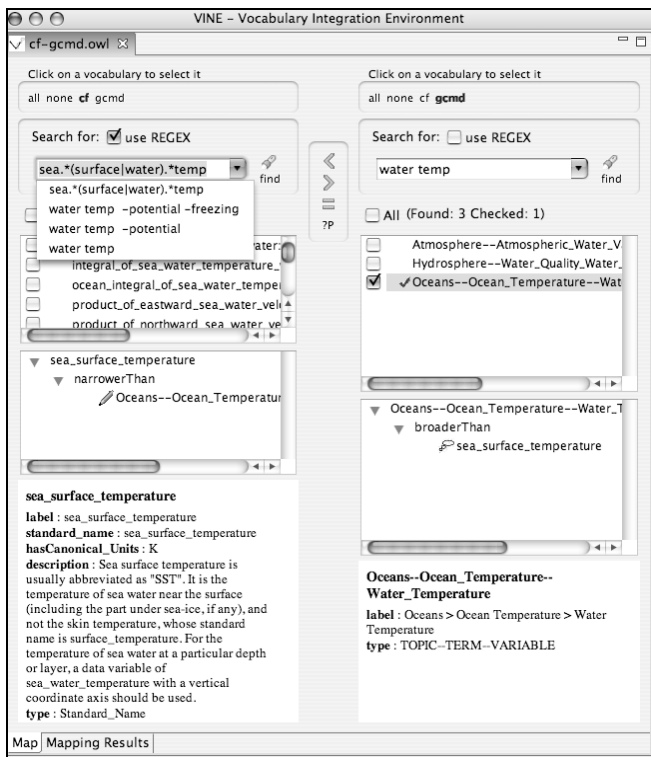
VINE – Vocabulary Integration Environment

cf-gcmd.owl ⊠

Click on a vocabulary to select it

all none **cf** gcmd

Search for: ☑ use REGEX

sea.*(surface|water).*temp

find

sea.*(surface|water).*temp
water temp -potential -freezing
water temp -potential
water temp

integral_of_sea_water_temperature_
ocean_integral_of_sea_water_temper
product_of_eastward_sea_water_vel
product_of_northward_sea_water_ve

sea_surface_temperature
narrowerThan
Oceans--Ocean_Temperatur

**sea_surface_temperature**

**label** : sea_surface_temperature
**standard_name** : sea_surface_temperature
**hasCanonical_Units** : K
**description** : Sea surface temperature is usually abbreviated as "SST". It is the temperature of sea water near the surface (including the part under sea-ice, if any), and not the skin temperature, whose standard name is surface_temperature. For the temperature of sea water at a particular depth or layer, a data variable of sea_water_temperature with a vertical coordinate axis should be used.
**type** : Standard_Name

<
>
=
?P

Click on a vocabulary to select it

all none cf **gcmd**

Search for: ☐ use REGEX

water temp

find

☐ All (Found: 3 Checked: 1)

Atmosphere--Atmospheric_Water_V
Hydrosphere--Water_Quality_Water_
✓Oceans--Ocean_Temperature--Wat

Oceans--Ocean_Temperature--Water_T
broaderThan
sea_surface_temperature

**Oceans--Ocean_Temperature--Water_Temperature**

**label** : Oceans > Ocean Temperature > Water Temperature
**type** : TOPIC--TERM--VARIABLE

Map | Mapping Results